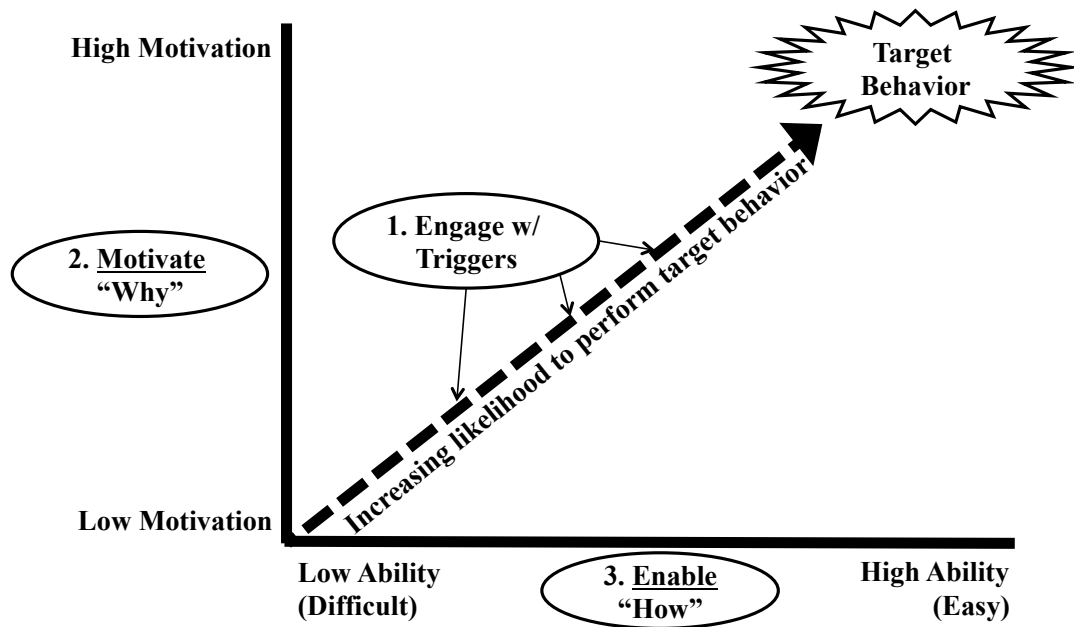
High Motivation

Target Behavior

1. Engage w/ Triggers

2. Motivate "Why"

Increasing likelihood to perform target behavior

Low Motivation

Low Ability (Difficult)

3. Enable "How"

High Ability (Easy)